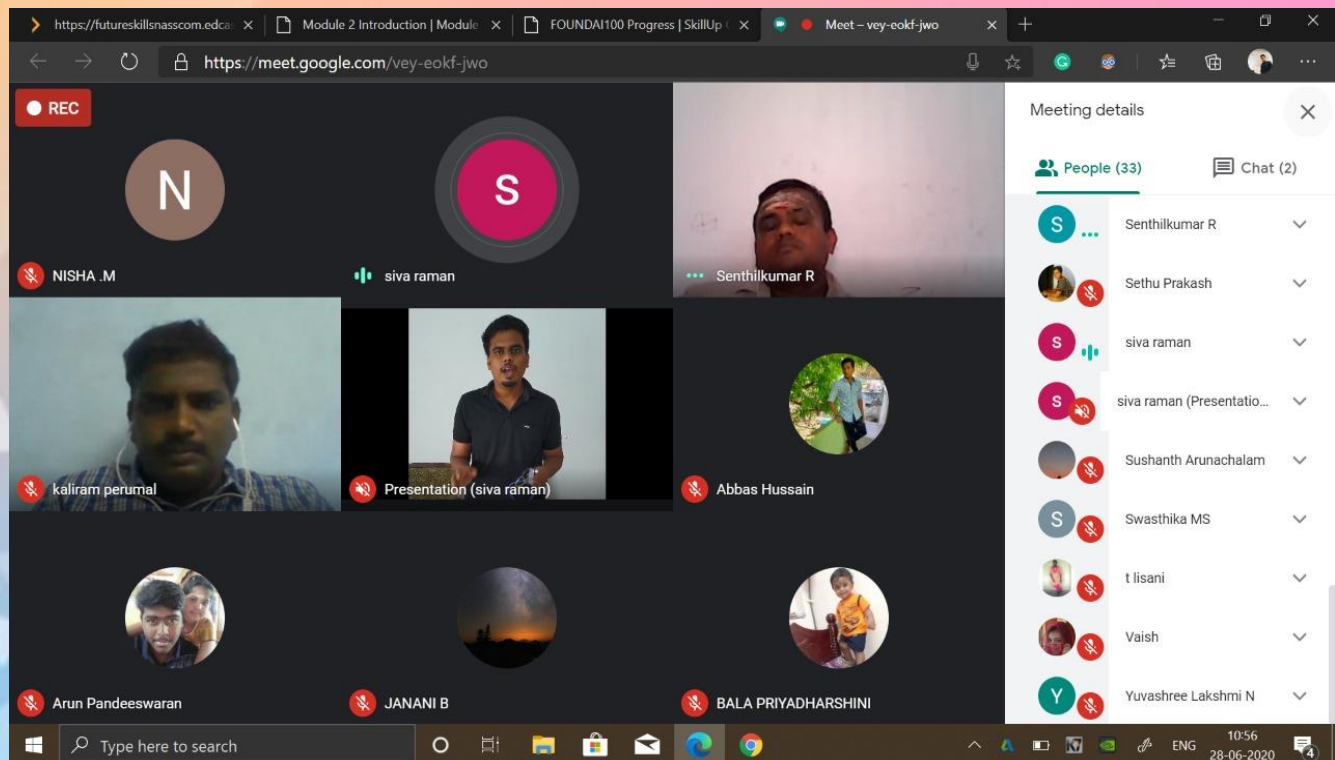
https://futureskillsnasscom.edca ×
Module 2 Introduction | Module ×
FOUNDAI100 Progress | SkillUp ×
Meet – vey-eokf-jwo ×
+

https://meet.google.com/vey-eokf-jwo

REC

N
NISHA .M

S
siva raman

Senthilkumar R

kaliram perumal

Presentation (siva raman)

Abbas Hussain

Arun Pandeeswaran

JANANI B

BALA PRIYADHARSHINI

Meeting details

People (33)
Chat (2)

S Senthilkumar R
Sethu Prakash
S siva raman
S siva raman (Presentatio...
Sushanth Arunachalam
S Swasthika MS
t lisani
Vaish
Y Yuvashree Lakshmi N

Type here to search

ENG
10:56
28-06-2020
4